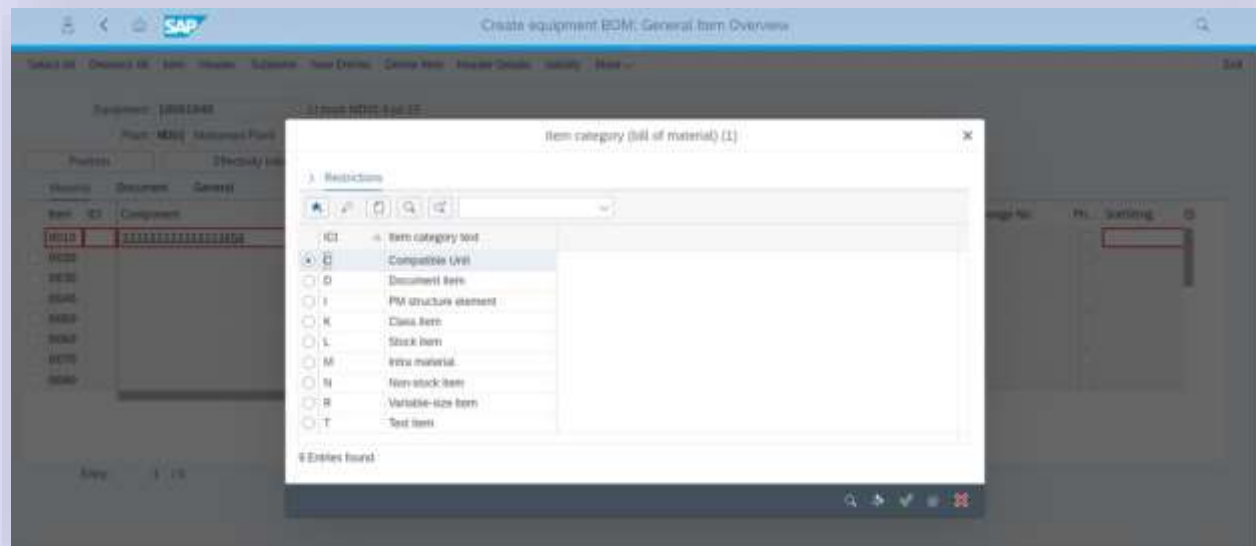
SAP

Create equipment BOM: General Item Overview

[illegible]

Exit

Equipment: 10001848

Plant: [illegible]

Position

Effectivity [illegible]

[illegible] Document General

Item ICt Component

0010 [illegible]

0020

0030

0040

0050

0060

0070

0080

Entry: 1 / 8

Item category (bill of material) (1)

× 

> Restrictions

| ICt | Item category text |
|---|---|
| C | Compatible Unit |
| D | Document item |
| I | PM structure element |
| K | Class item |
| L | Stock item |
| M | Intra material |
| N | Non-stock item |
| R | Variable-size item |
| T | Text item |

9 Entries found